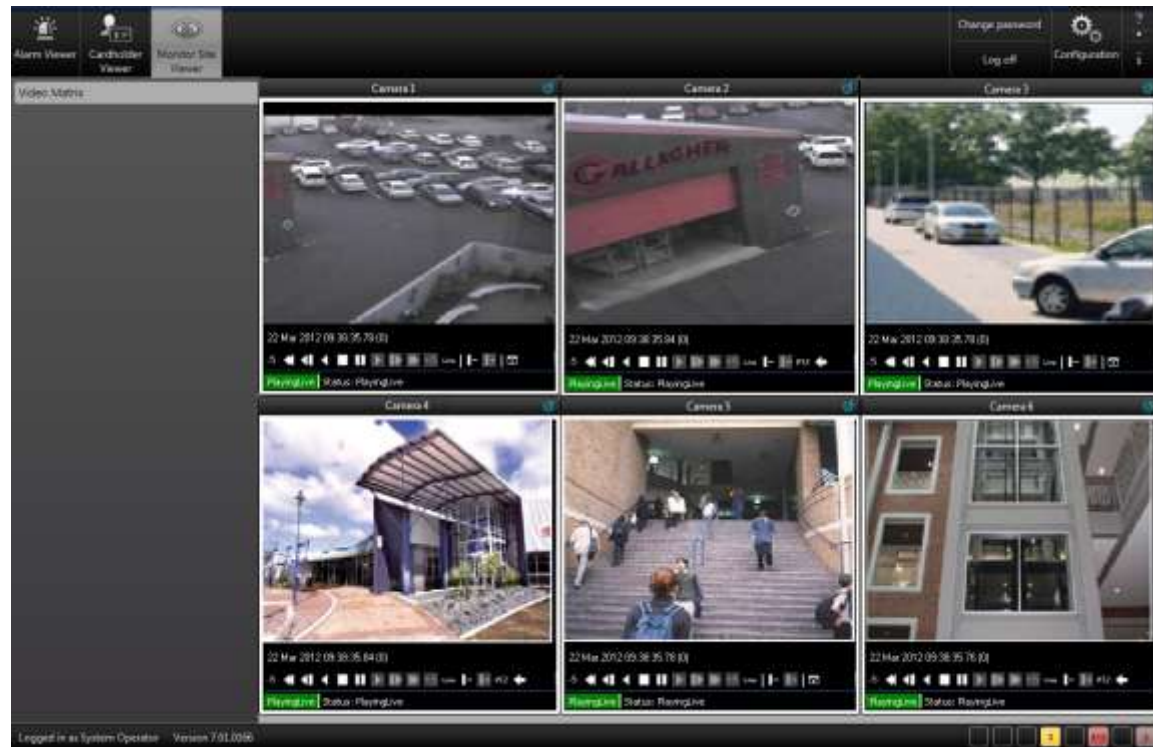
Alarm Viewer

Cardholder Viewer

Monitor Site Viewer

Change password

Log off

Configuration

Video Matrix

Camera 1

Camera 2

Camera 3

GALLAGHER

22 Mar 2012 09:38:35.78 (0)

PlayingLive Status: PlayingLive

22 Mar 2012 09:38:35.84 (0)

PlayingLive Status: PlayingLive

22 Mar 2012 09:38:35.78 (0)

PlayingLive Status: PlayingLive

Camera 4

Camera 5

Camera 6

22 Mar 2012 09:38:35.84 (0)

PlayingLive Status: PlayingLive

22 Mar 2012 09:38:35.78 (0)

PlayingLive Status: PlayingLive

22 Mar 2012 09:38:35.76 (0)

PlayingLive Status: PlayingLive

Logged in as System Operator Version 7.01.0066